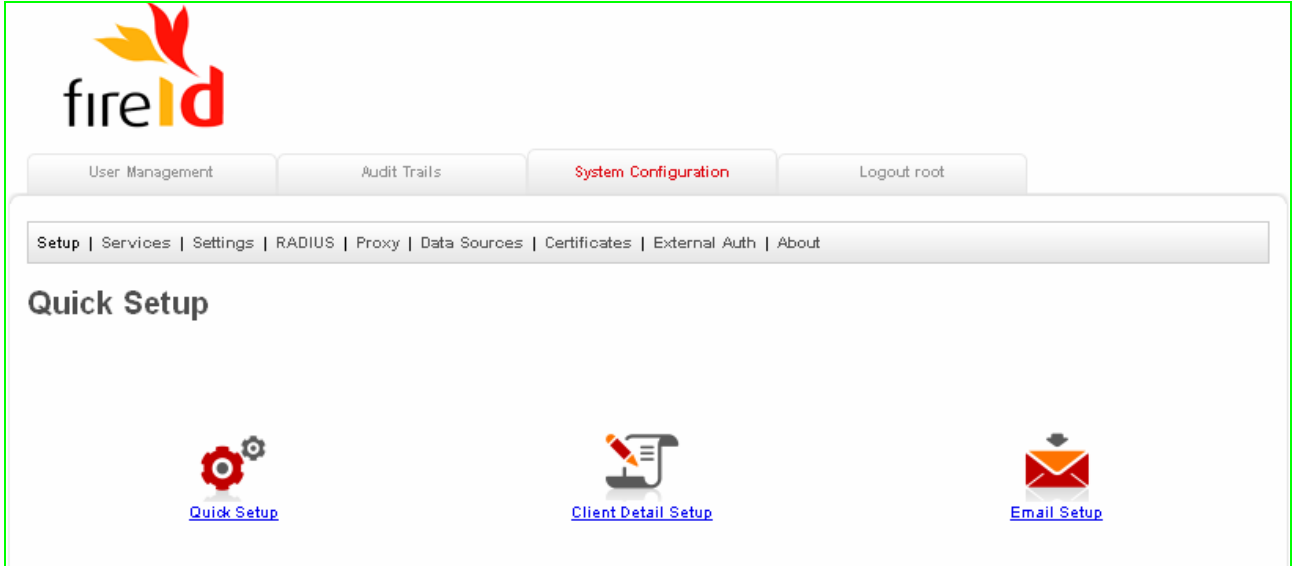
fireID

User Management | Audit Trails | System Configuration | Logout root

Setup | Services | Settings | RADIUS | Proxy | Data Sources | Certificates | External Auth | About

Quick Setup

Quick Setup

Client Detail Setup

Email Setup